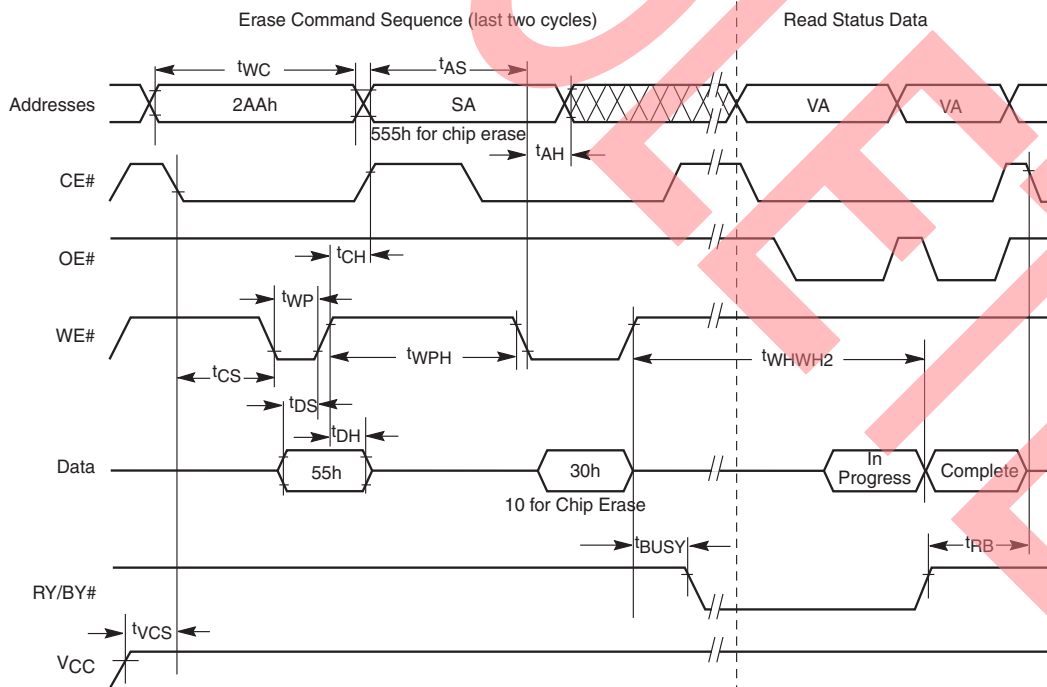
Erase Command Sequence (last two cycles)

Read Status Data

$t_{WC}$

$t_{AS}$

Addresses

2AAh

SA

VA

VA

555h for chip erase

$t_{AH}$

CE#

OE#

$t_{CH}$

$t_{WP}$

WE#

$t_{WPH}$

$t_{WHWH2}$

$t_{CS}$

$t_{DS}$

$t_{DH}$

Data

55h

30h

In Progress

Complete

10 for Chip Erase

$t_{BUSY}$

$t_{RB}$

RY/BY#

$t_{VCS}$

$V_{CC}$